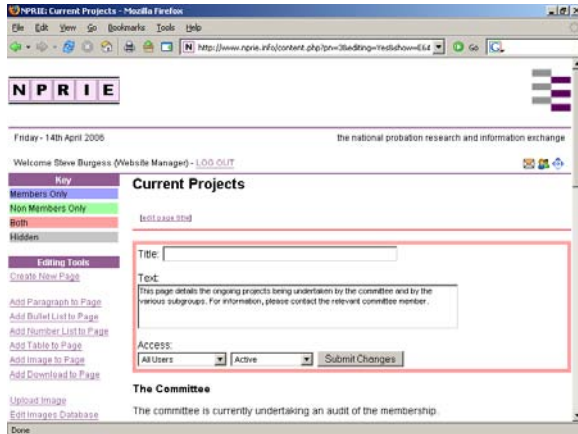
NPRIE: Current Projects - Mozilla Firefox

File Edit View Go Bookmarks Tools Help

http://www.nprie.info/content.php?pn=3&editing=Yes&show=E64

Go

N P R I E

Friday - 14th April 2006

the national probation research and information exchange

Welcome Steve Burgess (Website Manager) - LOG OUT

Key
Members Only
Non Members Only
Both
Hidden

Editing Tools
Create New Page

Add Paragraph to Page
Add Bullet List to Page
Add Number List to Page
Add Table to Page
Add Image to Page
Add Download to Page

Upload Image
Edit Images Database

Current Projects

[edit page title]

Title:

Text:
This page details the ongoing projects being undertaken by the committee and by the various subgroups. For information, please contact the relevant committee member.

Access:
All Users
Active
Submit Changes

The Committee

The committee is currently undertaking an audit of the membership.

Done